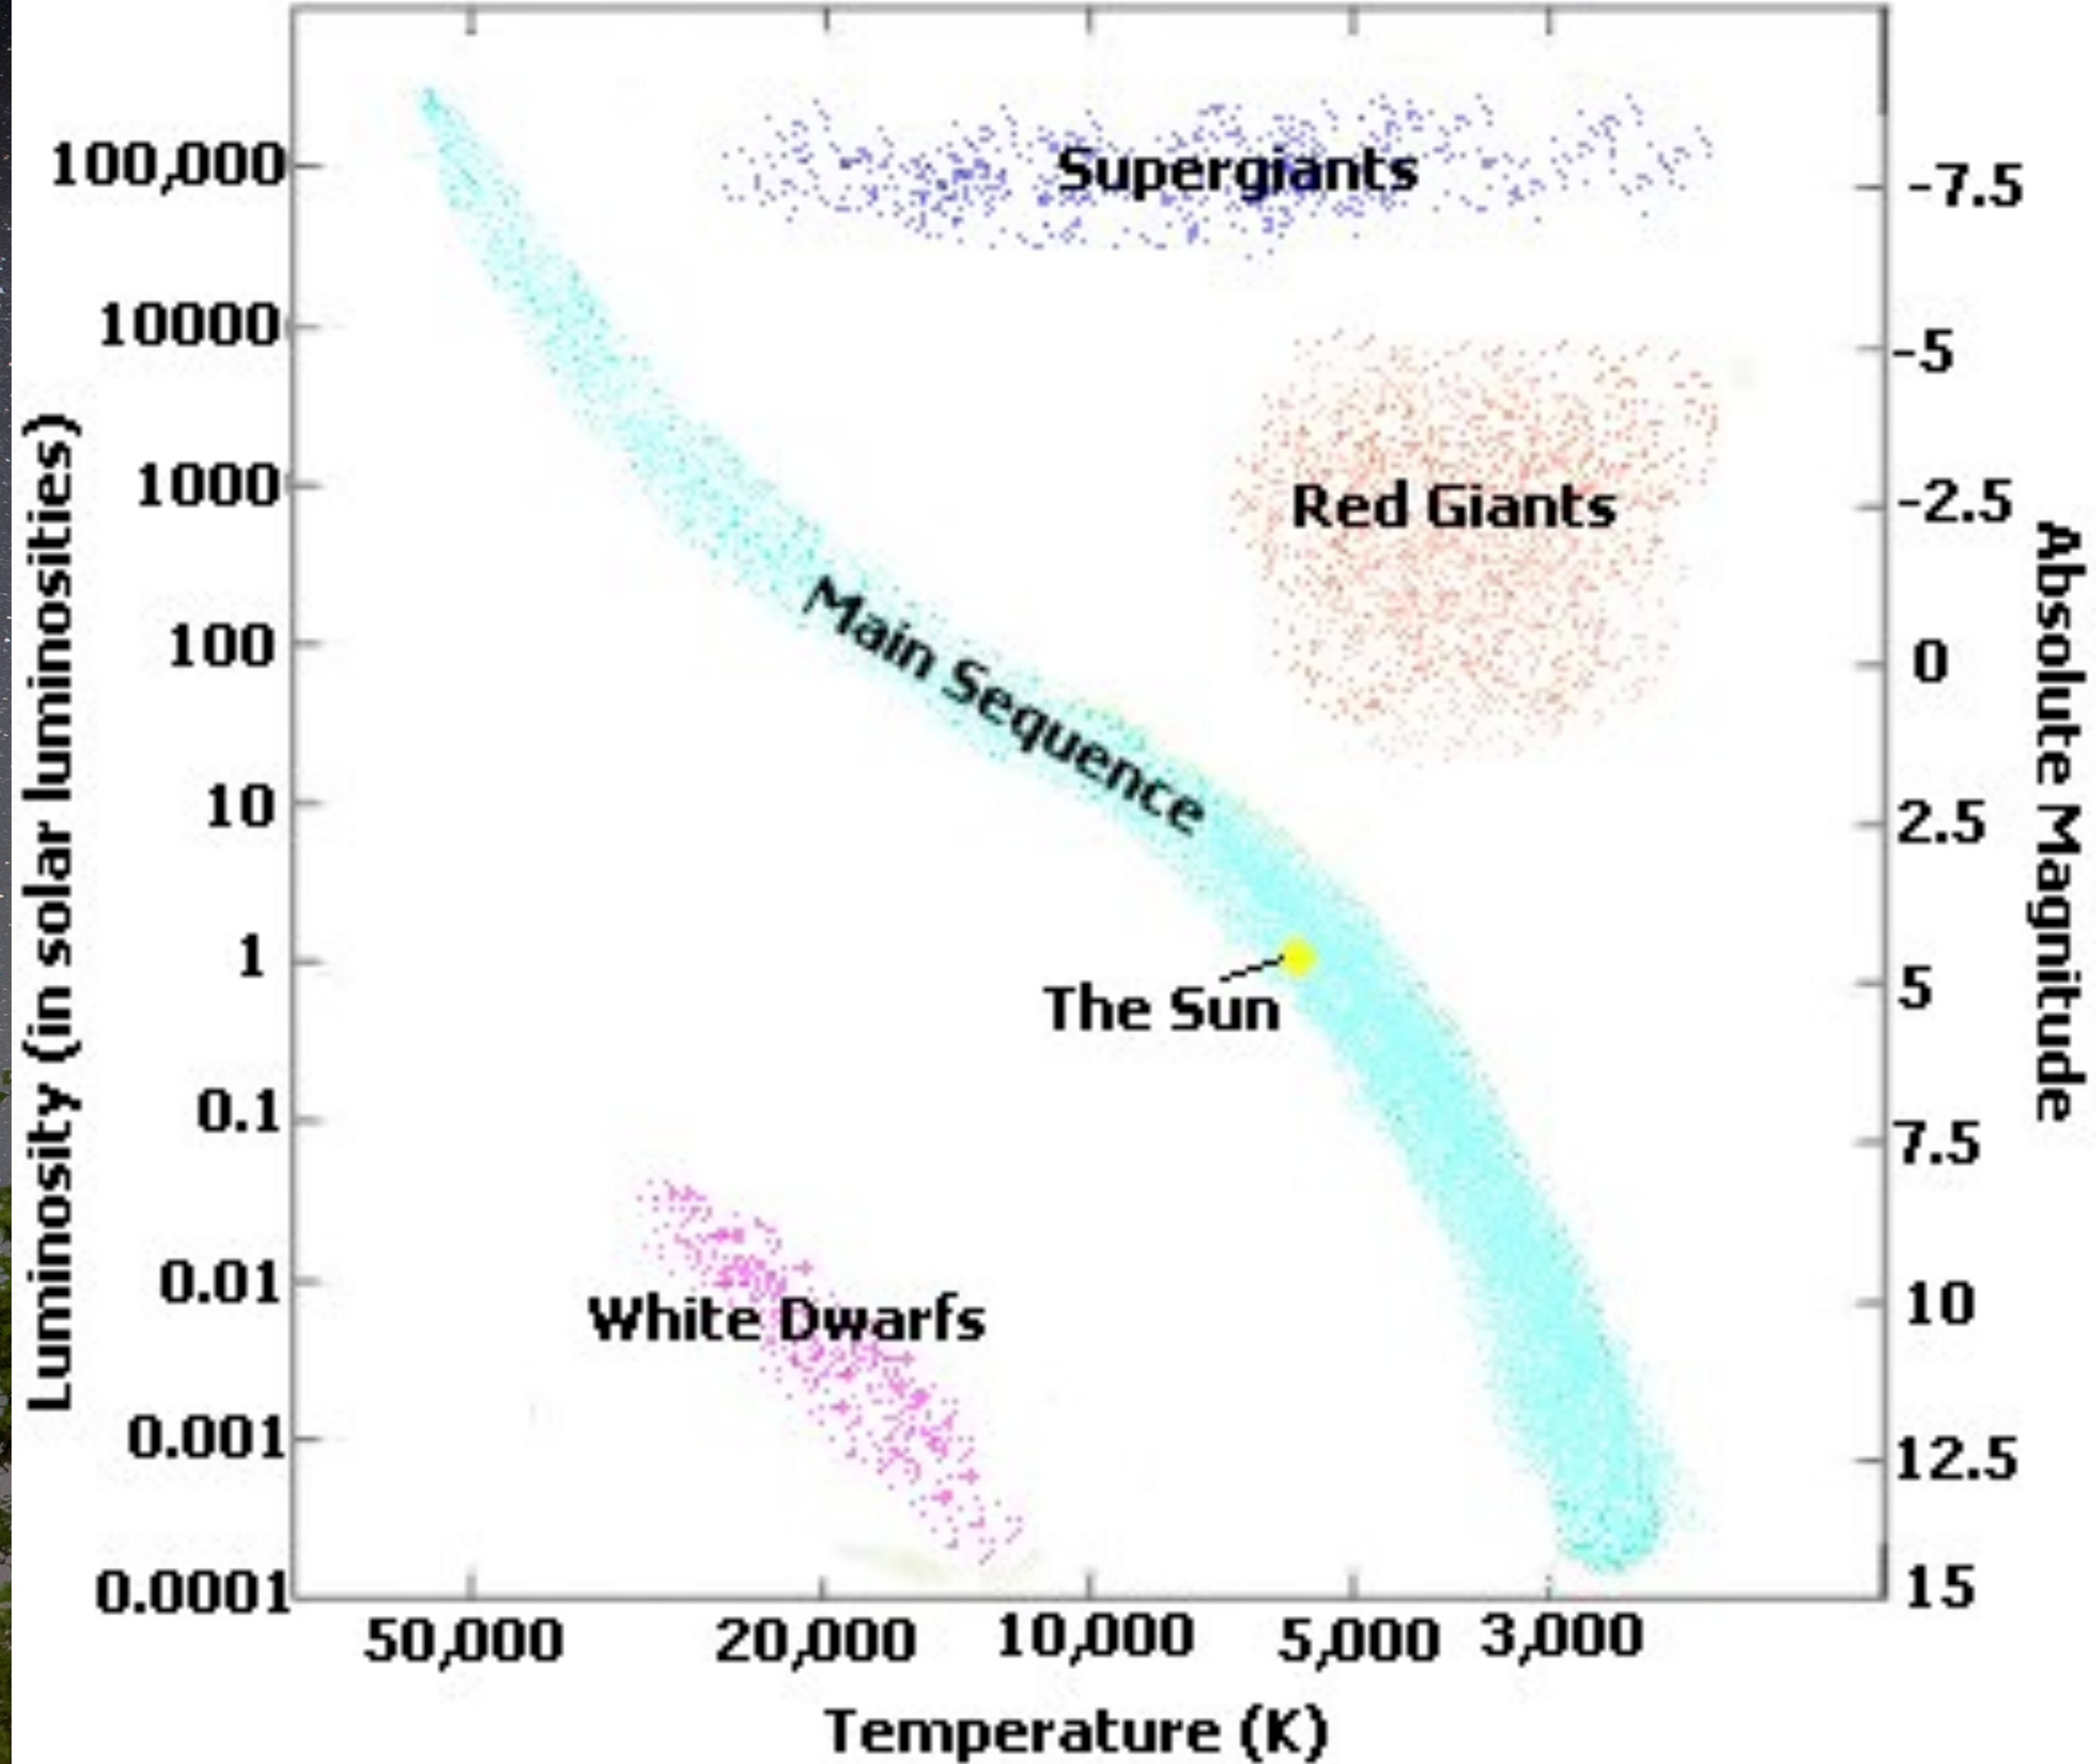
Luminosity (in solar luminosities)

100,000
10000
1000
100
10
1
0.1
0.01
0.001
0.0001

Supergiants

Red Giants

Main Sequence

The Sun

White Dwarfs

-7.5
-5
-2.5
0
2.5
5
7.5
10
12.5
15

Absolute Magnitude

50,000
20,000
10,000
5,000
3,000

Temperature (K)